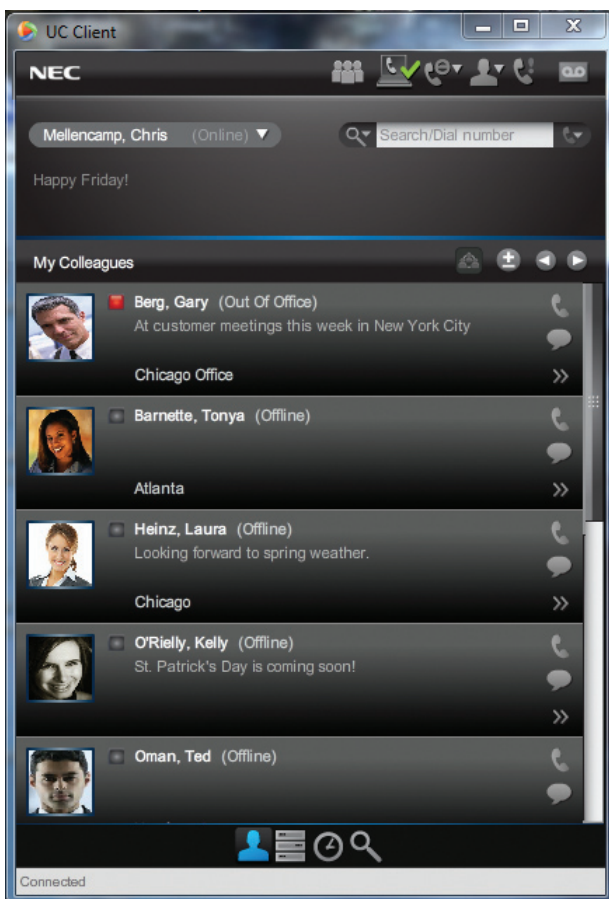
UC Client

NEC

Mellencamp, Chris (Online)

Search/Dial number

Happy Friday!

My Colleagues

Berg, Gary (Out Of Office)
At customer meetings this week in New York City
Chicago Office

Barnette, Tonya (Offline)
Atlanta

Heinz, Laura (Offline)
Looking forward to spring weather.
Chicago

O'Rielly, Kelly (Offline)
St. Patrick's Day is coming soon!

Oman, Ted (Offline)

Connected